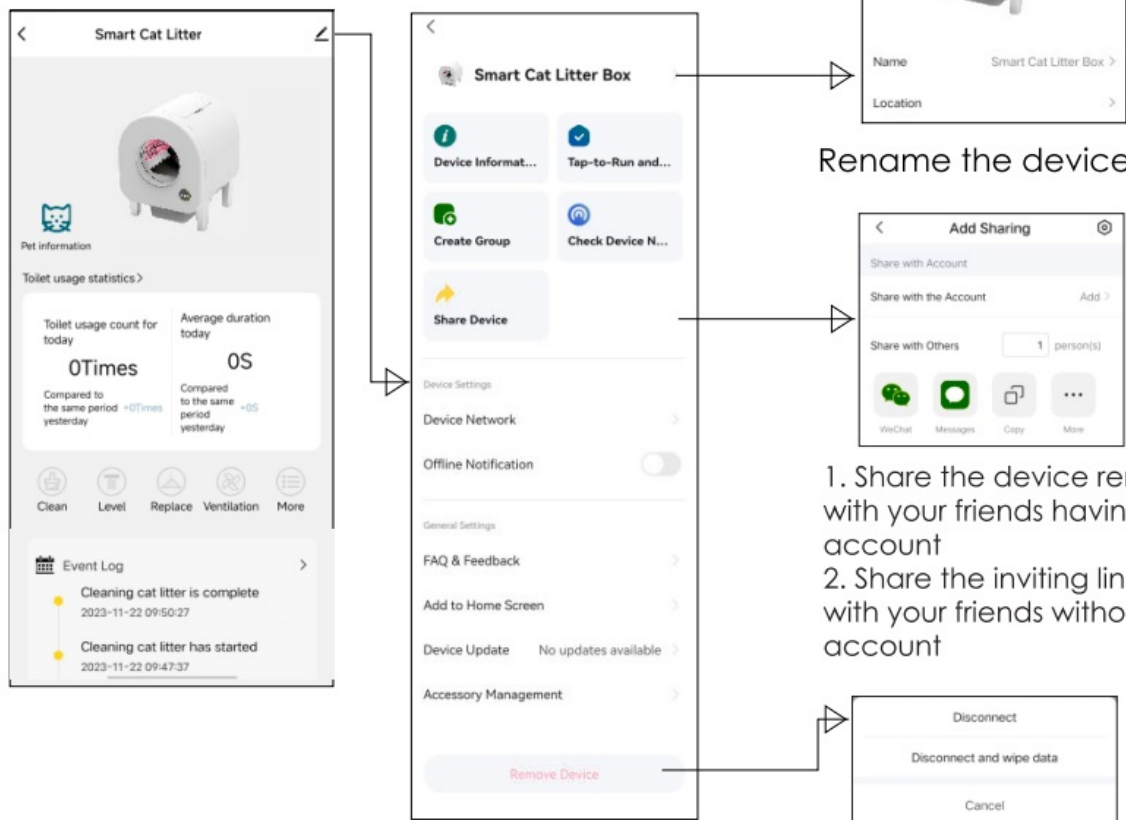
<

Smart Cat Litter

Pet information

Toilet usage statistics >

Toilet usage count for today

0Times

Compared to the same period yesterday +0Times

Average duration today

0S

Compared to the same period yesterday +0S

Clean Level Replace Ventilation More

Event Log >

Cleaning cat litter is complete
2023-11-22 09:50:27

Cleaning cat litter has started
2023-11-22 09:47:37

<

Smart Cat Litter Box

Device Informat...

Tap-to-Run and...

Create Group

Check Device N...

Share Device

Device Settings

Device Network

Offline Notification

General Settings

FAQ & Feedback

Add to Home Screen

Device Update No updates available

Accessory Management

Remove Device

Name Smart Cat Litter Box >

Location >

Rename the device

< Add Sharing

Share with Account

Share with the Account Add >

Share with Others 1 person(s)

WeChat Messages Copy More

1. Share the device re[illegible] with your friends havin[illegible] account
2. Share the inviting lin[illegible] with your friends witho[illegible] account

Disconnect

Disconnect and wipe data

Cancel